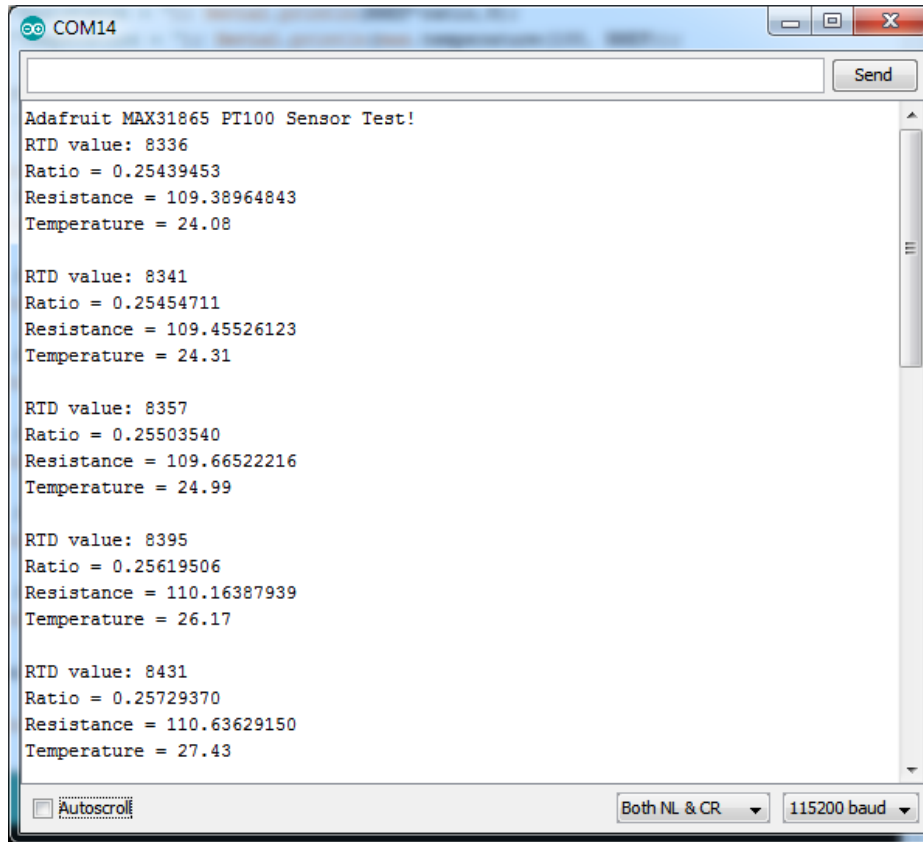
COM14

Send

Adafruit MAX31865 PT100 Sensor Test!
RTD value: 8336
Ratio = 0.25439453
Resistance = 109.38964843
Temperature = 24.08

RTD value: 8341
Ratio = 0.25454711
Resistance = 109.45526123
Temperature = 24.31

RTD value: 8357
Ratio = 0.25503540
Resistance = 109.66522216
Temperature = 24.99

RTD value: 8395
Ratio = 0.25619506
Resistance = 110.16387939
Temperature = 26.17

RTD value: 8431
Ratio = 0.25729370
Resistance = 110.63629150
Temperature = 27.43

Autoscroll

Both NL & CR

115200 baud